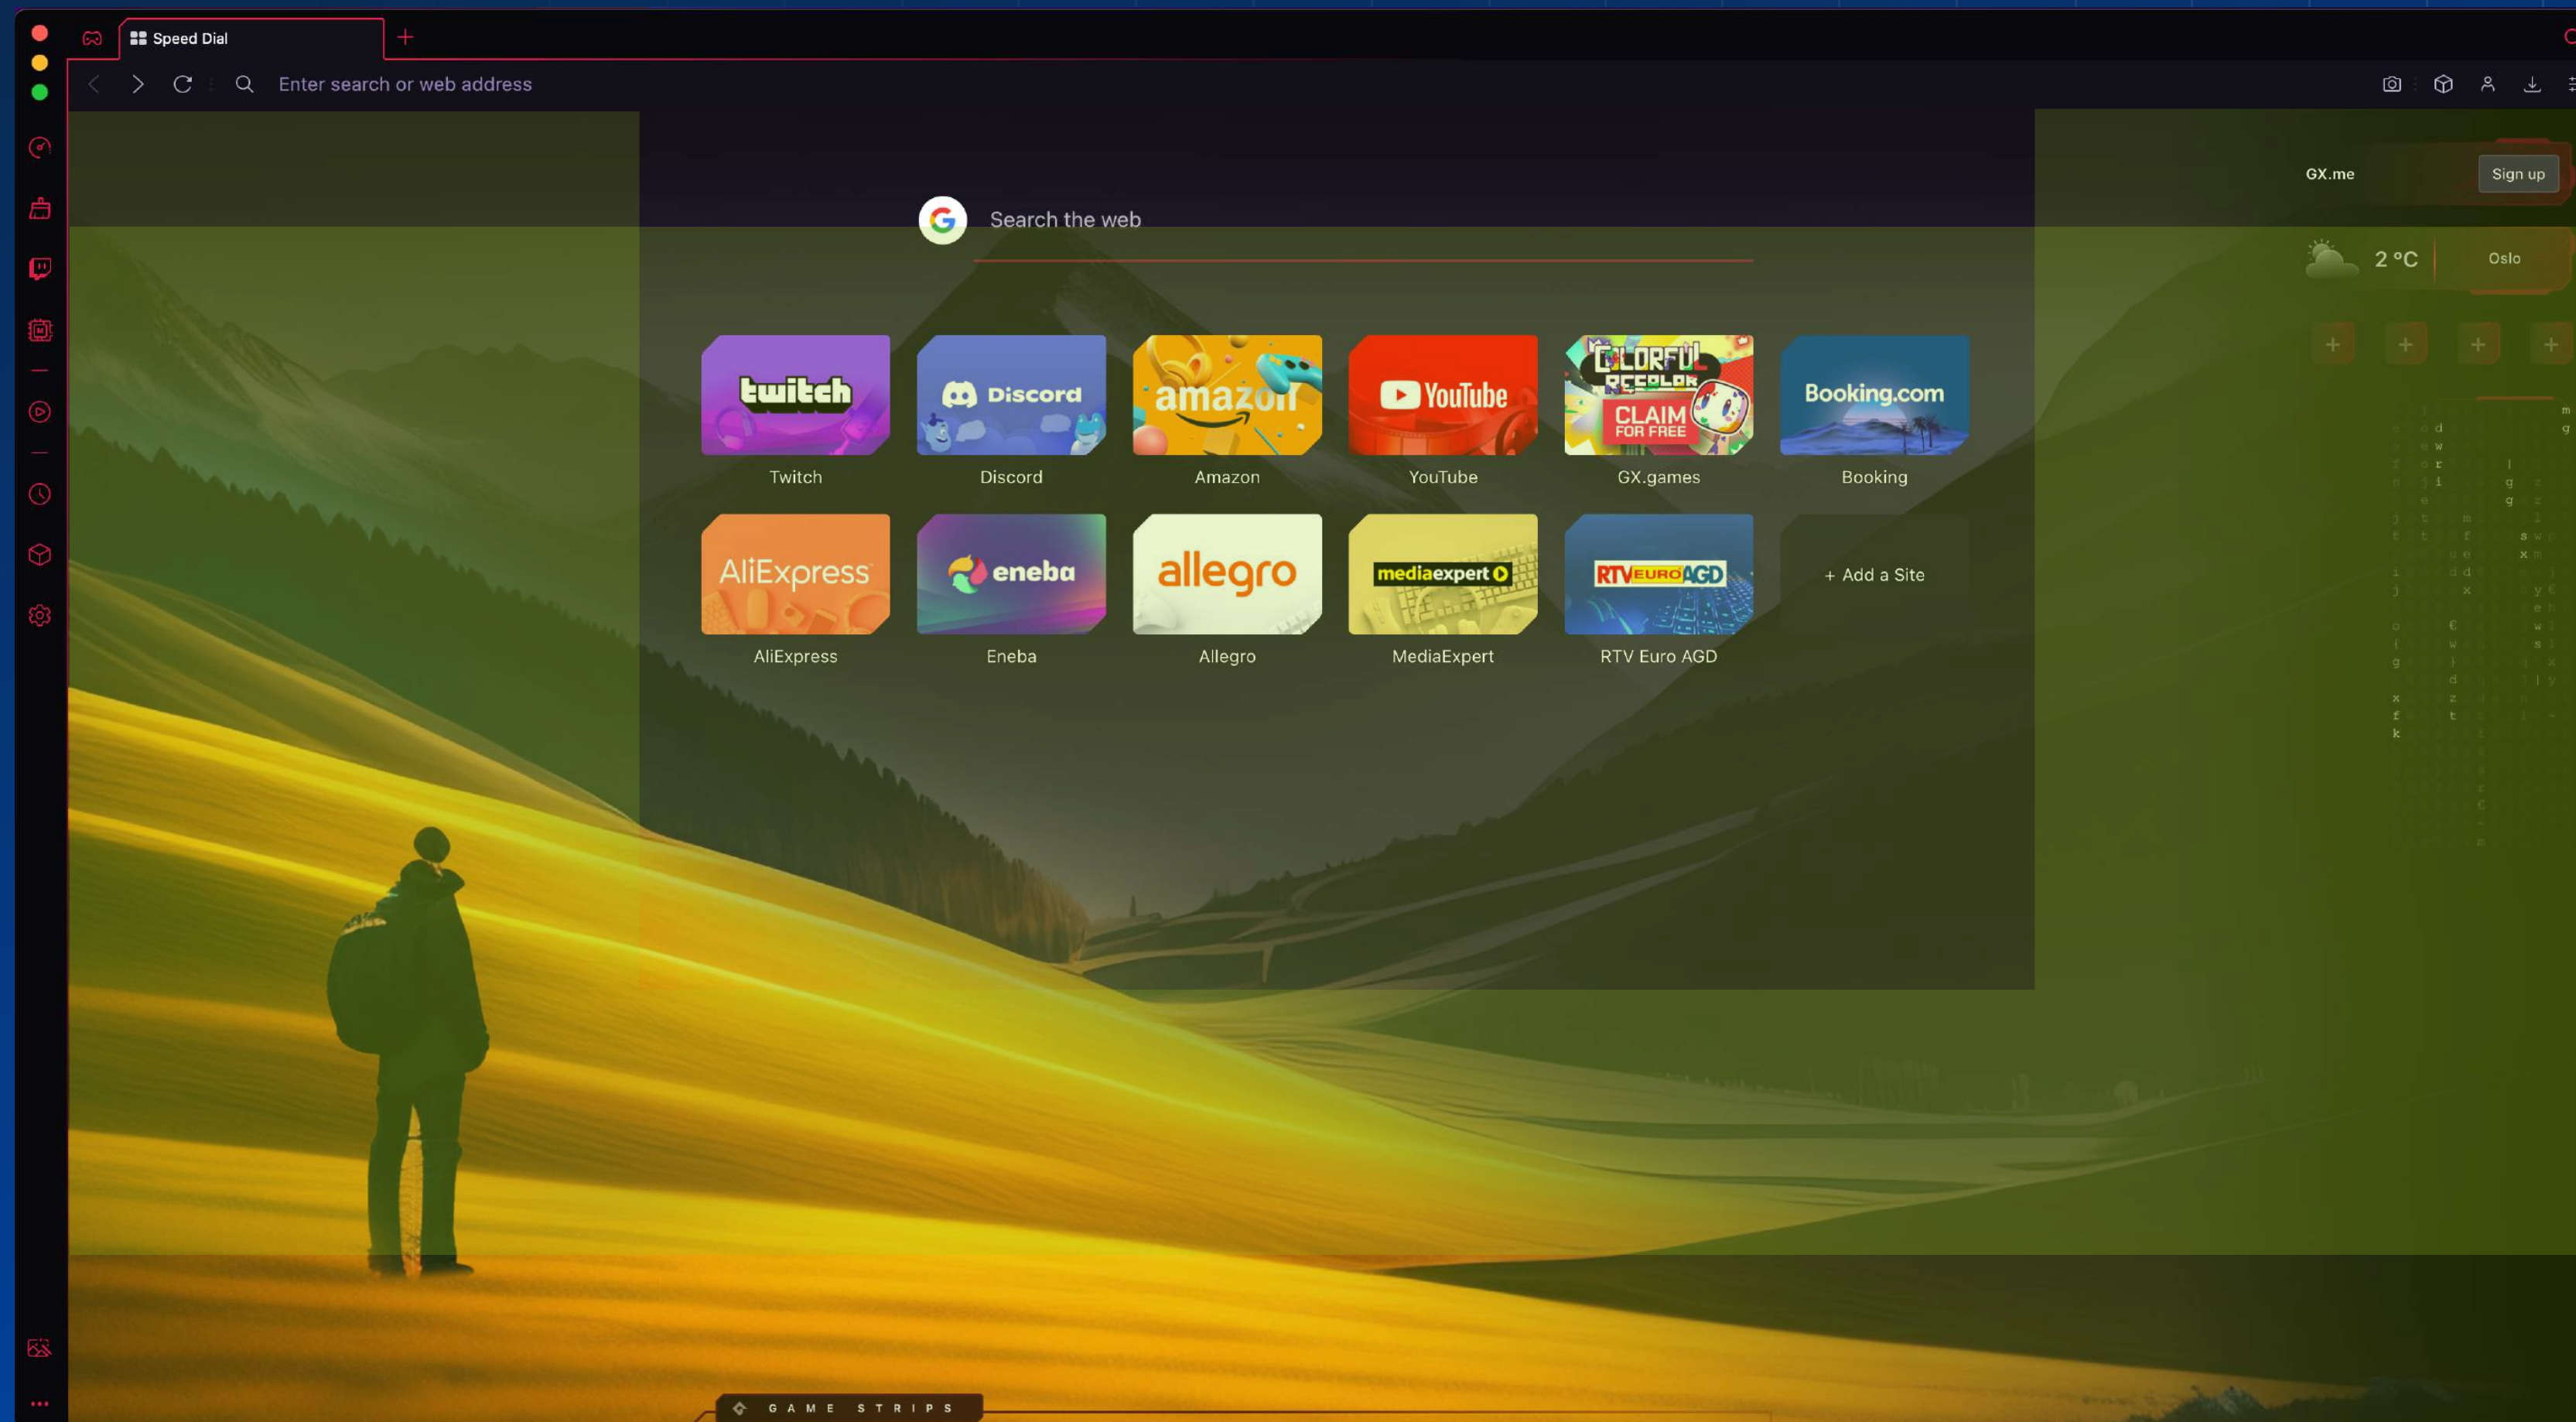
Speed Dial

Enter search or web address

GX.me
Sign up

Search the web

2 °C
Oslo

twitch
Twitch

Discord
Discord

amazon
Amazon

YouTube
YouTube

COLORFUL RECOLOR CLAIM FOR FREE
GX.games

Booking.com
Booking

AliExpress
AliExpress

eneba
Eneba

allegro
Allegro

mediaexpert
MediaExpert

RTV EURO AGD
RTV Euro AGD

+ Add a Site

GAME STRIPS